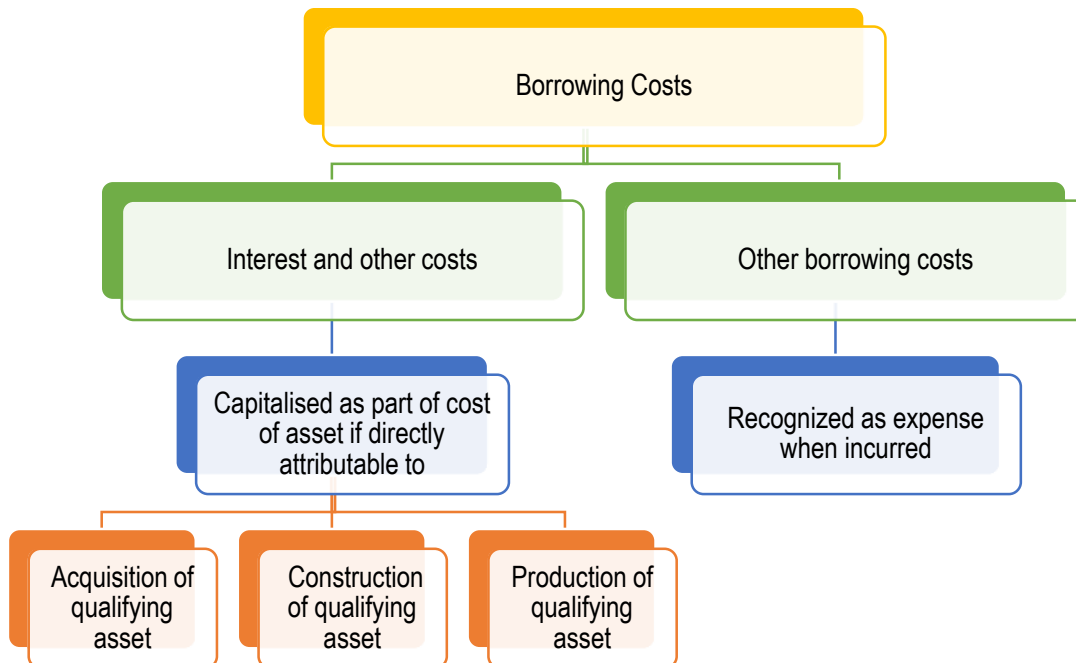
Borrowing Costs

Interest and other costs

Other borrowing costs

Capitalised as part of cost of asset if directly attributable to

Recognized as expense when incurred

Acquisition of qualifying asset

Construction of qualifying asset

Production of qualifying asset